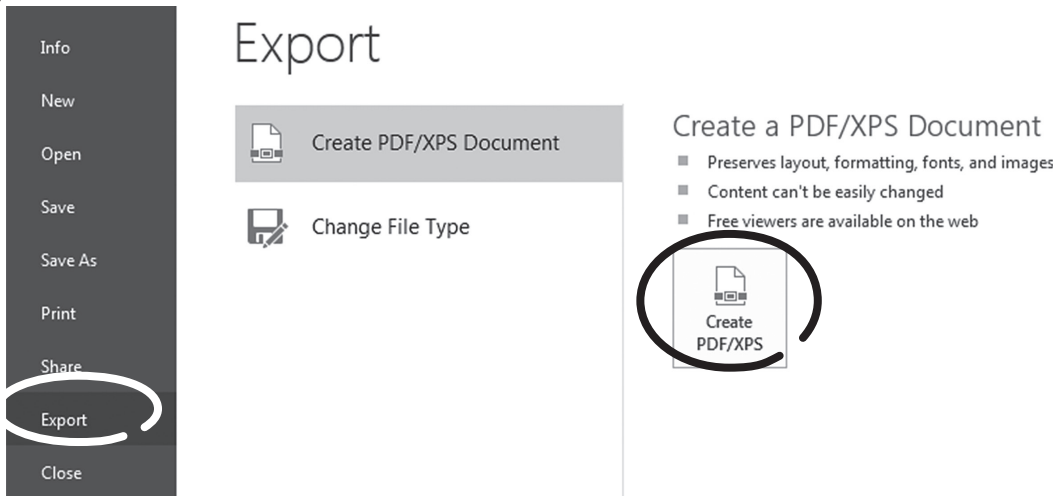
Info

New

Open

Save

Save As

Print

Share

Export

Close

Export

Create PDF/XPS Document

Change File Type

Create a PDF/XPS Document

Preserves layout, formatting, fonts, and images

Content can't be easily changed

Free viewers are available on the web

Create PDF/XPS